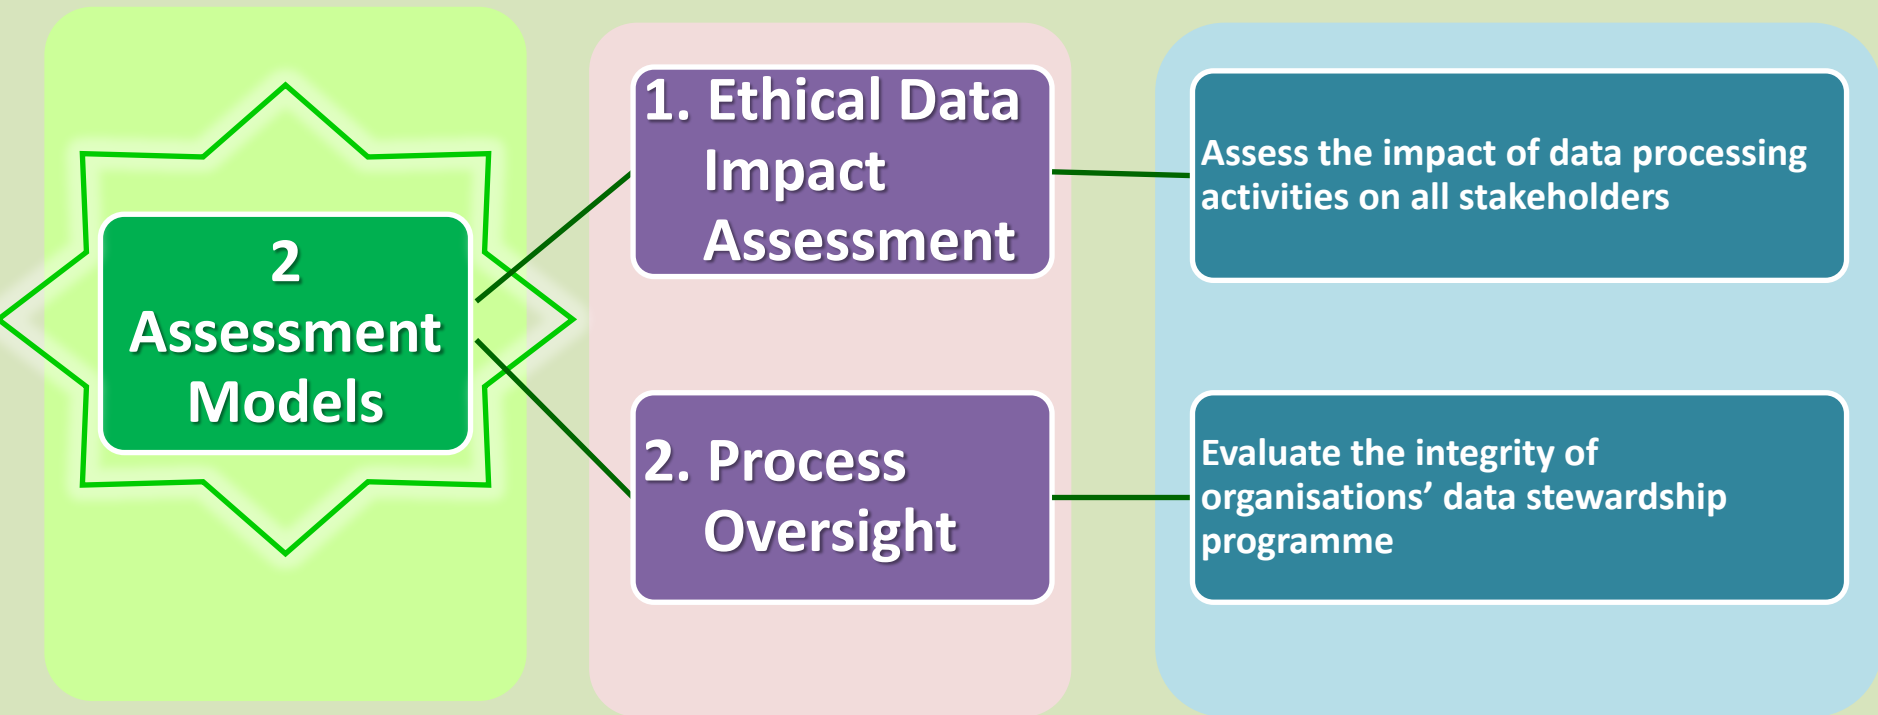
2 Assessment Models

1. Ethical Data Impact Assessment

Assess the impact of data processing activities on all stakeholders

2. Process Oversight

Evaluate the integrity of organisations’ data stewardship programme